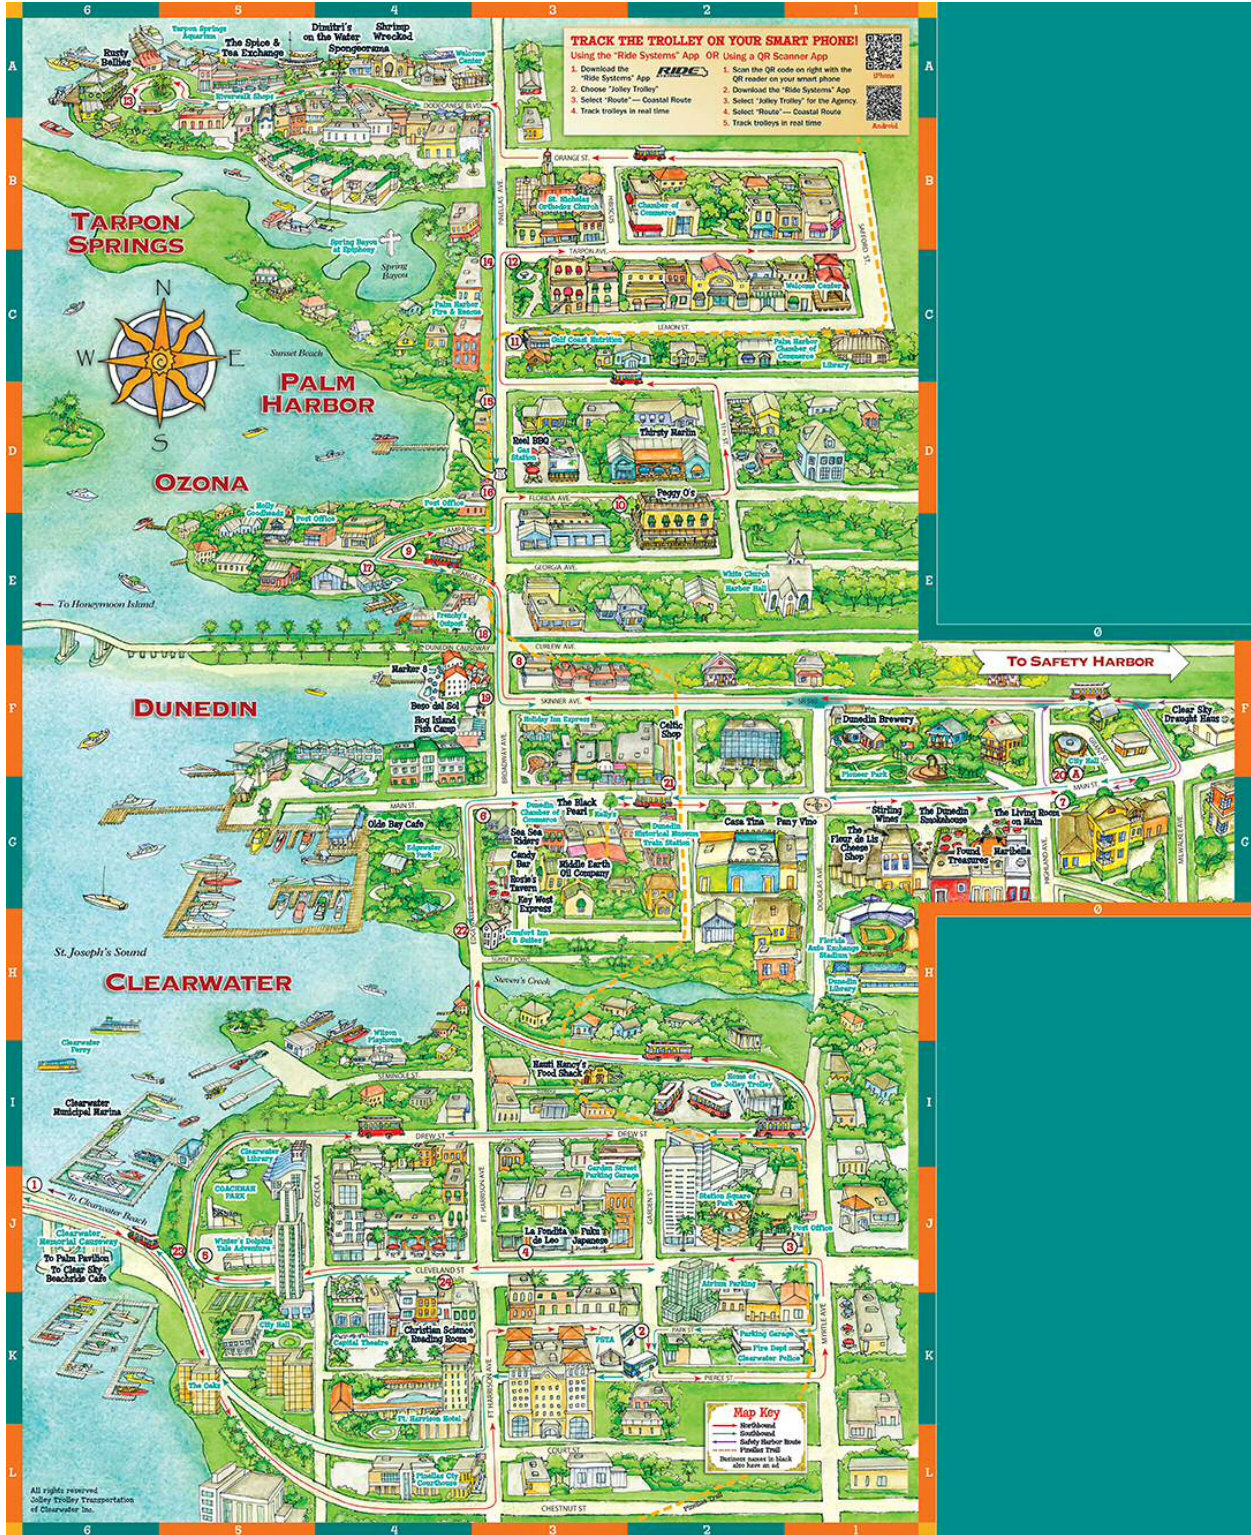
6 5 4 3 2 1

TRACK THE TROLLEY ON YOUR SMART PHONE!
Using the "Ride Systems" App OR Using a QR Scanner App
1. Download the "Ride Systems" App
2. Choose "Jolley Trolley"
3. Select "Route"— Coastal Route
4. Track trolleys in real time
1. Scan the QR code on right with the QR reader on your smart phone
2. Download the "Ride Systems" App
3. Select "Jolley Trolley" for the Agency.
4. Select "Route"— Coastal Route
5. Track trolleys in real time
iPhone
Android

A B C D E F G H I J K L

Rusty Bellies
Tarpon Springs Aquarium
The Spice & Tea Exchange
Dimitri's on the Water
Shrimp Wrecked
Spongeorama
Welcome Center
Riverwalk Shops
DODECANESE BLVD
13

TARPON SPRINGS
Spring Bayou at Epiphany
Spring Bayou
ORANGE ST.
St. Nicholas Orthodox Church
Chamber of Commerce
TARPON AVE.
PINELLAS AVE.
SAFFORD ST.
14
12
Welcome Center
Palm Harbor Fire & Rescue
LEMON ST.
11
Gulf Coast Nutrition
Palm Harbor Chamber of Commerce
Library

N W E S
Sunset Beach
PALM HARBOR
15
Reel BBQ
Gas Station
Thirsty Marlin
OZONA
16
FLORIDA AVE.
10
Peggy O's
Post Office
Molly Goodheads
Post Office
9
17
GEORGIA AVE.
White Chapel Harbor Hall
To Honeymoon Island
Frenchy's Outpost
18
DUNEDIN CAUSEWAY
CURLEW AVE.
8
TO SAFETY HARBOR
Marker 8
DUNEDIN
Bono del Sol
19
Hog Island Fish Camp
SKINNER AVE.
Holiday Inn Express
Celtic Shop
Dunedin Brewery
Clear Sky Draught Haus
Pioneer Park
City Hall
20
A
MAIN ST.
7
21
MAIN ST.
Olde Bay Cafe
6
Dunedin Chamber of Commerce
The Black Pearl
Kelly's
Dunedin Historical Museum
Train Station
Casa Tina
Pan y Vino
Stirling Wines
The Dunedin Smokehouse
The Living Room on Main
Edgewater Park
Sea Sea Riders
Candy Bar
Rozie's Tavern
Middle Earth Oil Company
Key West Express
The Fleur de Lis Cheese Shop
Found Treasures
Maribella
HIGHLAND AVE.
MILWAUKEE AVE.
BROADWAY AVE.
DOUGLAS AVE.
22
Comfort Inn & Suites
St. Joseph's Sound
CLEARWATER
Toronto Blue Jays Auto Exchange Stadium
Dunedin Library
Steven's Creek
Wilson Playhouse
Clearwater Ferry
Kenti Nancy's Food Shack
Home of the Jolley Trolley
Clearwater Municipal Marina
SEMINOLE ST.
DREW ST.
DREW ST.
Clearwater Library
Garden Street Parking Garage
COACHMAN PARK
OSCEOLA
FT. HARRISON AVE.
GARDEN ST.
Station Square Park
Post Office
1
To Clearwater Beach
Clearwater Memorial Causeway
To Pier 60 Pavilion
To Clear Sky Beachside Cafe
23
5
Winter's Dolphin Tale Adventure
La Fondita de Leo
4
Fuku Japanese
3
CLEVELAND ST.
24
Atrium Parking
City Hall
Capitol Theatre
Christian Science Reading Room
PSTA
2
PARK ST.
Parking Garage
Fire Dept
Clearwater Police
MYRTLE AVE.
The Oaks
PIERCE ST.
Ft. Harrison Hotel
Map Key
Northbound
Southbound
Safety Harbor Route
Pinellas Trail
Business names in black also have an ad
COURT ST.
Pinellas Cty Courthouse
CHESTNUT ST.
All rights reserved Jolley Trolley Transportation of Clearwater Inc.
6 5 4 3 2 1